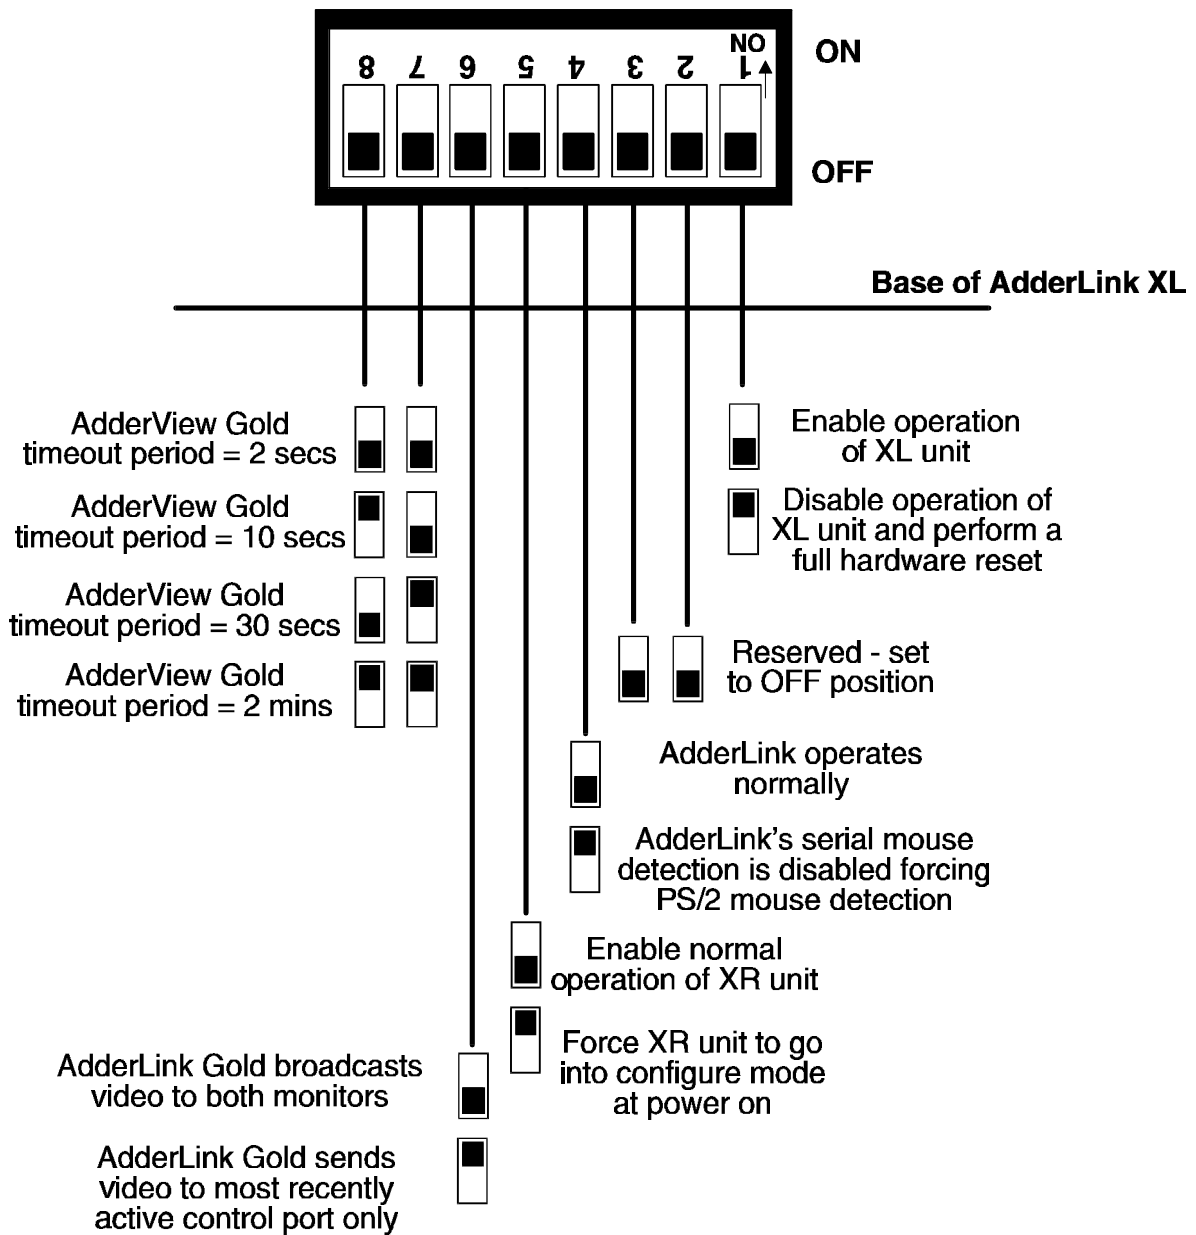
8 7 6 5 4 3 2 1 ON

ON

OFF

Base of AdderLink XL

AdderView Gold timeout period = 2 secs

AdderView Gold timeout period = 10 secs

AdderView Gold timeout period = 30 secs

AdderView Gold timeout period = 2 mins

Enable operation of XL unit

Disable operation of XL unit and perform a full hardware reset

Reserved - set to OFF position

AdderLink operates normally

AdderLink's serial mouse detection is disabled forcing PS/2 mouse detection

Enable normal operation of XR unit

Force XR unit to go into configure mode at power on

AdderLink Gold broadcasts video to both monitors

AdderLink Gold sends video to most recently active control port only